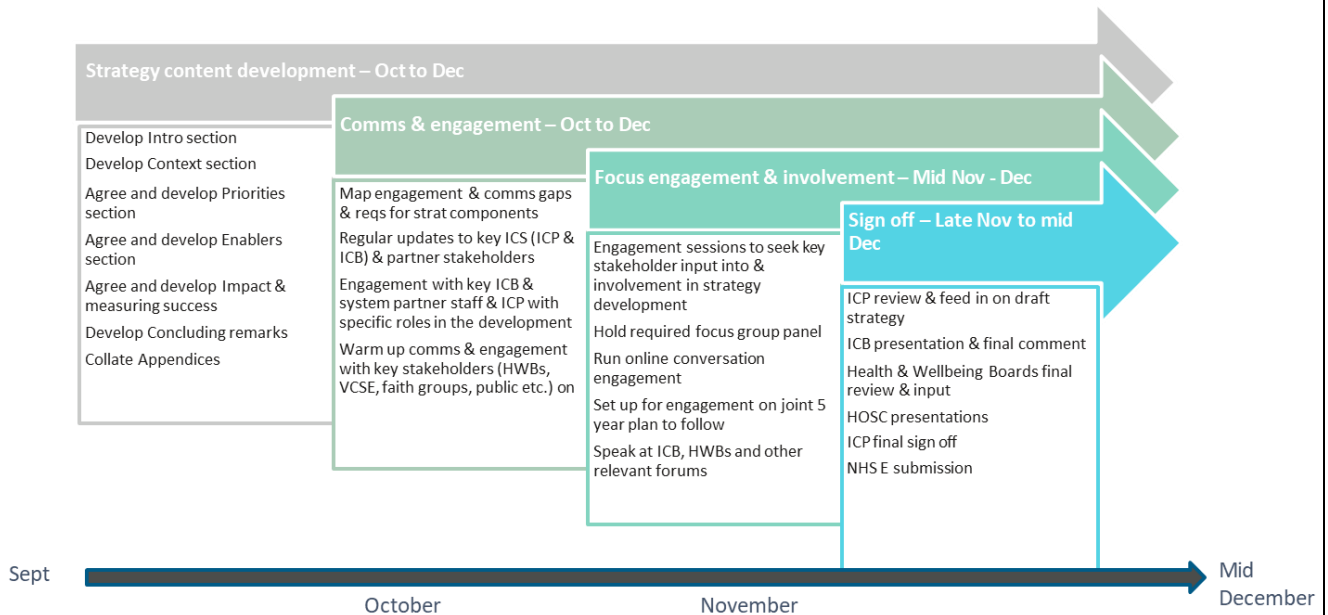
Strategy content development – Oct to Dec

Develop Intro section

Develop Context section

Agree and develop Priorities section

Agree and develop Enablers section

Agree and develop Impact & measuring success

Develop Concluding remarks

Collate Appendices

Comms & engagement – Oct to Dec

Map engagement & comms gaps & reqs for strat components

Regular updates to key ICS (ICP & ICB) & partner stakeholders

Engagement with key ICB & system partner staff & ICP with specific roles in the development

Warm up comms & engagement with key stakeholders (HWBs, VCSE, faith groups, public etc.) on

Focus engagement & involvement – Mid Nov - Dec

Engagement sessions to seek key stakeholder input into & involvement in strategy development

Hold required focus group panel

Run online conversation engagement

Set up for engagement on joint 5 year plan to follow

Speak at ICB, HWBs and other relevant forums

Sign off – Late Nov to mid Dec

ICP review & feed in on draft strategy

ICB presentation & final comment

Health & Wellbeing Boards final review & input

HOSC presentations

ICP final sign off

NHS E submission

Sept

October

November

Mid December